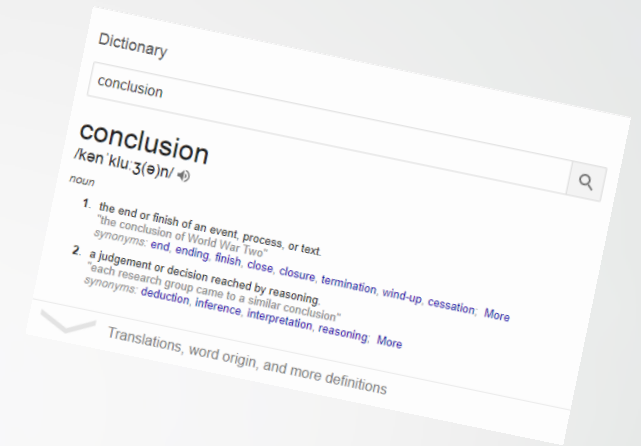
Dictionary

conclusion

conclusion
/kənˈkluːʒ(ə)n/
noun

1. the end or finish of an event, process, or text.
"the conclusion of World War Two"
synonyms: end, ending, finish, close, closure, termination, wind-up, cessation; More

2. a judgement or decision reached by reasoning.
"each research group came to a similar conclusion"
synonyms: deduction, inference, interpretation, reasoning; More

Translations, word origin, and more definitions